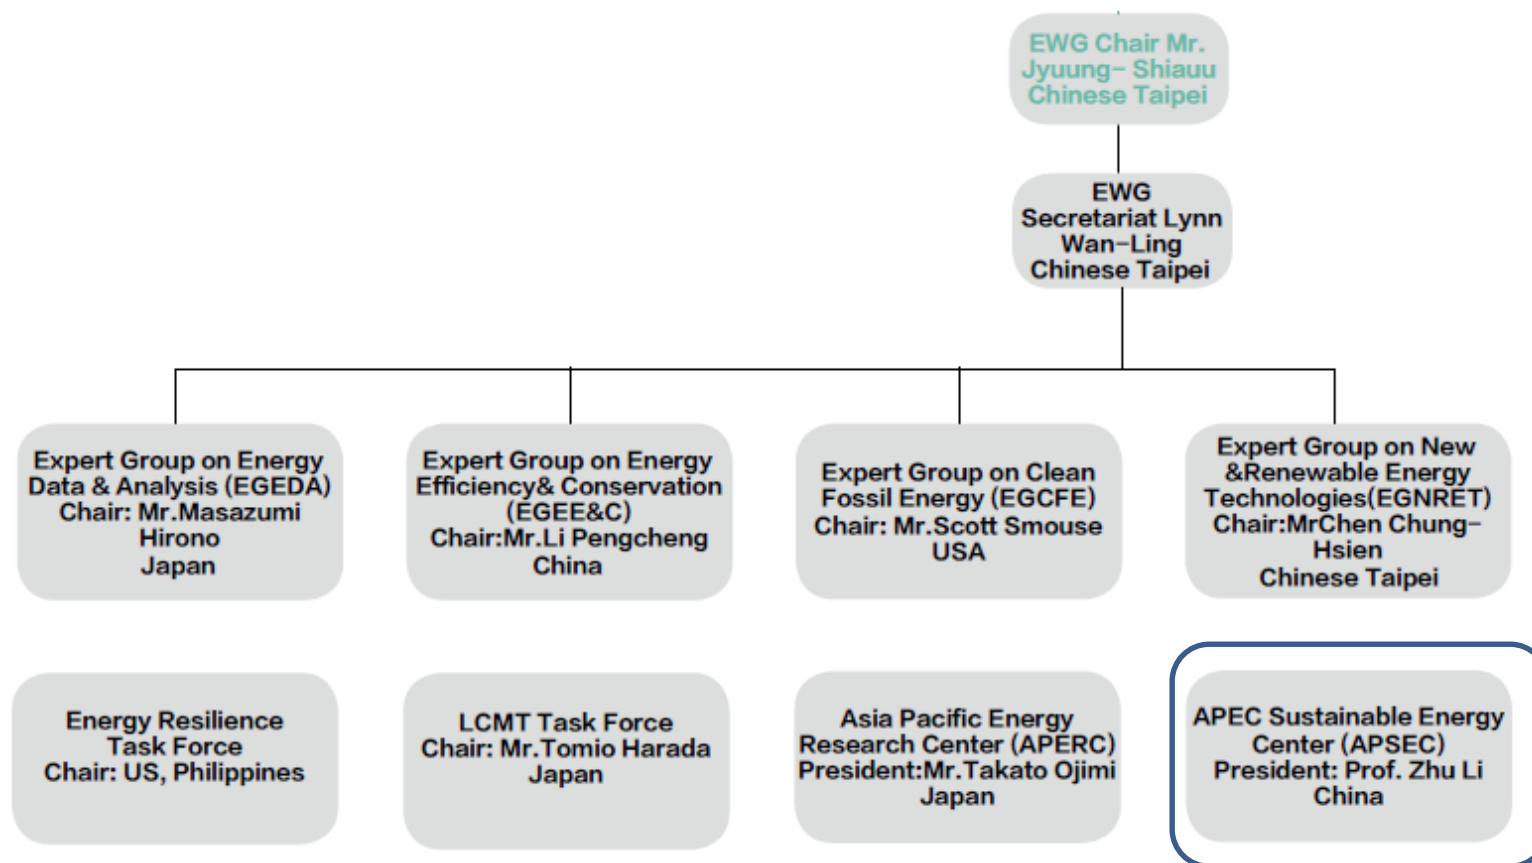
EWG Chair Mr. Jyuung- Shiauu Chinese Taipei

EWG Secretariat Lynn Wan-Ling Chinese Taipei

Expert Group on Energy Data & Analysis (EGEDA) Chair: Mr.Masazumi Hirono Japan

Expert Group on Energy Efficiency& Conservation (EGEE&C) Chair:Mr.Li Pengcheng China

Expert Group on Clean Fossil Energy (EGCFE) Chair: Mr.Scott Smouse USA

Expert Group on New &Renewable Energy Technologies(EGNRET) Chair:MrChen Chung-Hsien Chinese Taipei

Energy Resilience Task Force Chair: US, Philippines

LCMT Task Force Chair: Mr.Tomio Harada Japan

Asia Pacific Energy Research Center (APERC) President:Mr.Takato Ojimi Japan

APEC Sustainable Energy Center (APSEC) President: Prof. Zhu Li China